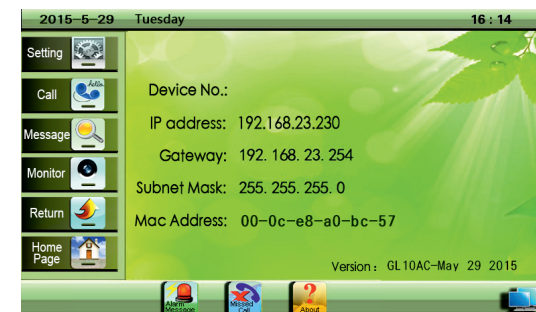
2015-5-29 Tuesday 16 : 14

Setting

Call

Message

Monitor

Return

Home Page

Device No.:

IP address: 192.168.23.230

Gateway: 192. 168. 23. 254

Subnet Mask: 255. 255. 255. 0

Mac Address: 00-0c-e8-a0-bc-57

Version : GL10AC-May 29 2015

Alarm Message

Missed Call

About